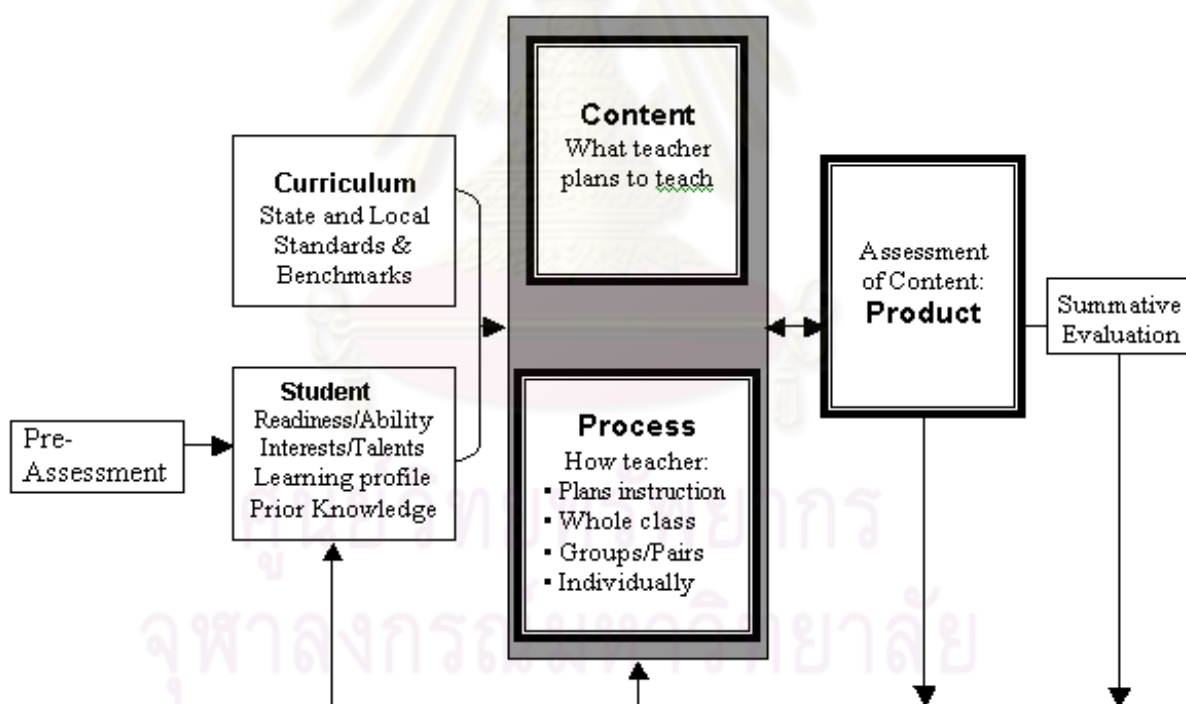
Curriculum
State and Local Standards & Benchmarks

Content
What teacher plans to teach

Assessment of Content:
Product

Summative Evaluation

Pre-Assessment

Student
Readiness/Ability
Interests/Talents
Learning profile
Prior Knowledge

Process
How teacher:
▪ Plans instruction
▪ Whole class
▪ Groups/Pairs
▪ Individually

ศูนย์วิทยทรัพยากร
จุฬาลงกรณ์มหาวิทยาลัย